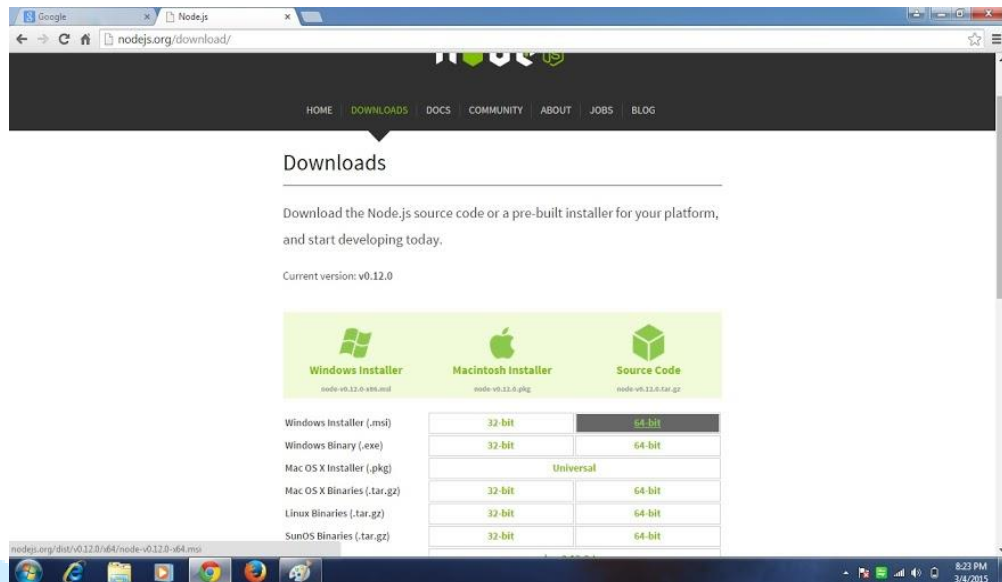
Google
Node.js
nodejs.org/download/

HOME DOWNLOADS DOCS COMMUNITY ABOUT JOBS BLOG

Downloads

Download the Node.js source code or a pre-built installer for your platform, and start developing today.

Current version: v0.12.0

Windows Installer
node-v0.12.0-x86.msi

Macintosh Installer
node-v0.12.0.pkg

Source Code
node-v0.12.0.tar.gz

| | | |
|---|---|---|
| Windows Installer (.msi) | 32-bit | 64-bit |
| Windows Binary (.exe) | 32-bit | 64-bit |
| Mac OS X Installer (.pkg) | Universal | |
| Mac OS X Binaries (.tar.gz) | 32-bit | 64-bit |
| Linux Binaries (.tar.gz) | 32-bit | 64-bit |
| SunOS Binaries (.tar.gz) | 32-bit | 64-bit |

nodejs.org/dist/v0.12.0/x64/node-v0.12.0-x64.msi

8:23 PM
3/4/2015